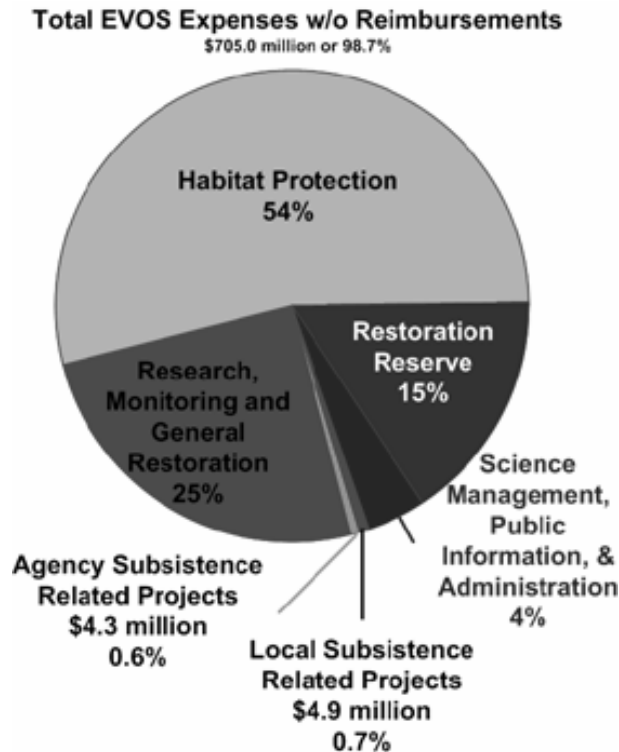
Total EVOS Expenses w/o Reimbursements
\$705.0 million or 98.7%

Habitat Protection
54%

Restoration Reserve
15%

Research, Monitoring and General Restoration
25%

Science Management, Public Information, & Administration
4%

Agency Subsistence Related Projects
\$4.3 million
0.6%

Local Subsistence Related Projects
\$4.9 million
0.7%